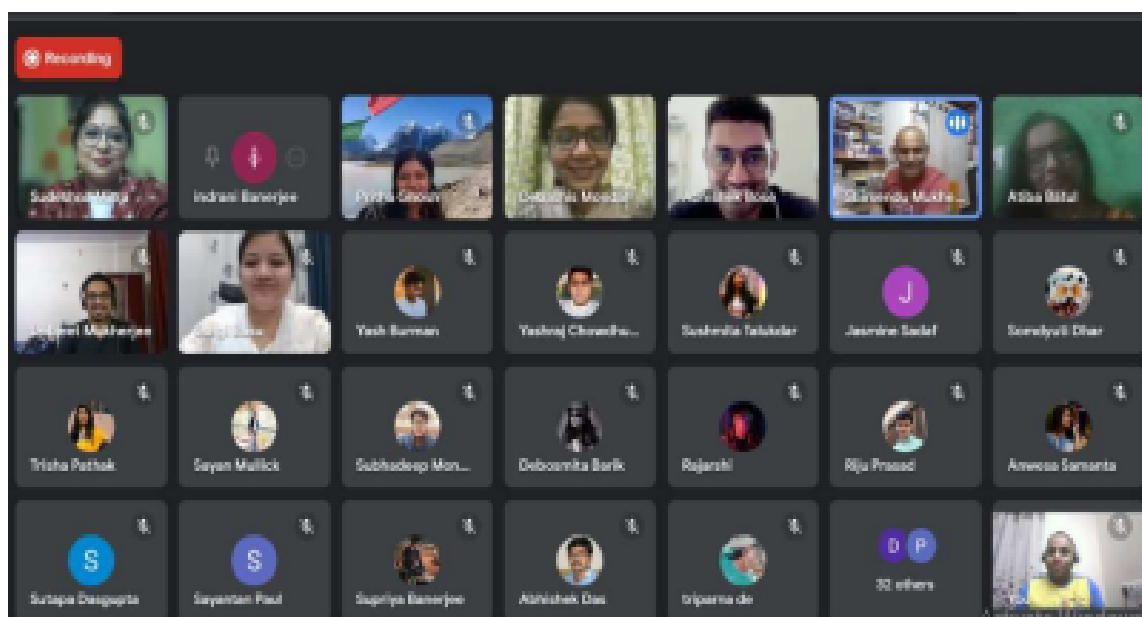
Recording

Sudeshna Mitra
Indrani Banerjee
Pritha Sarkar
Debashis Mondal
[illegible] Bose
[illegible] Mukh...
Aliba Bilal

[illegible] Mukherjee
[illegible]
Yash Burman
Yashraj Chowdhu...
Sushmita Talukdar
J
Jasmine Sadaf
Sovadyuti Dhar

Trisha Pathak
Sayan Mullick
Subhadeep Mon...
Debosmita Barik
Rajarshi
Riju Prasad
Anwesa Samanta

S
Sutapa Dasgupta
S
Sayantan Paul
Supriya Banerjee
Abhishek Das
triparna de
D P
32 others
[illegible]